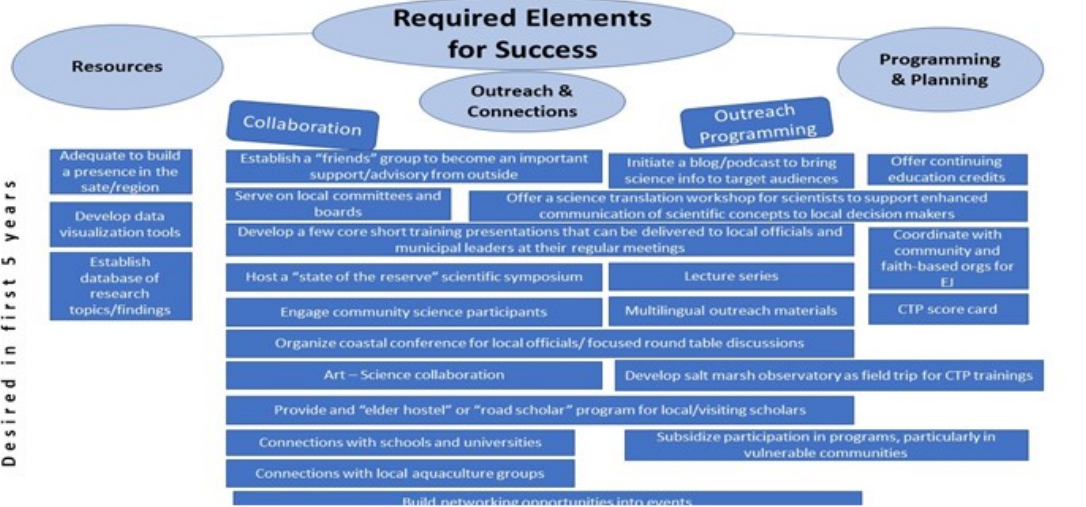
Required Elements for Success

Resources

Outreach & Connections

Programming & Planning

Collaboration

Outreach Programming

Desired in first 5 years

Adequate to build a presence in the sate/region

Develop data visualization tools

Establish database of research topics/findings

Establish a "friends" group to become an important support/advisory from outside

Initiate a blog/podcast to bring science info to target audiences

Offer continuing education credits

Serve on local committees and boards

Offer a science translation workshop for scientists to support enhanced communication of scientific concepts to local decision makers

Develop a few core short training presentations that can be delivered to local officials and municipal leaders at their regular meetings

Coordinate with community and faith-based orgs for EJ

Host a "state of the reserve" scientific symposium

Lecture series

Engage community science participants

Multilingual outreach materials

CTP score card

Organize coastal conference for local officials/ focused round table discussions

Art – Science collaboration

Develop salt marsh observatory as field trip for CTP trainings

Provide and "elder hostel" or "road scholar" program for local/visiting scholars

Connections with schools and universities

Subsidize participation in programs, particularly in vulnerable communities

Connections with local aquaculture groups

Build networking opportunities into events